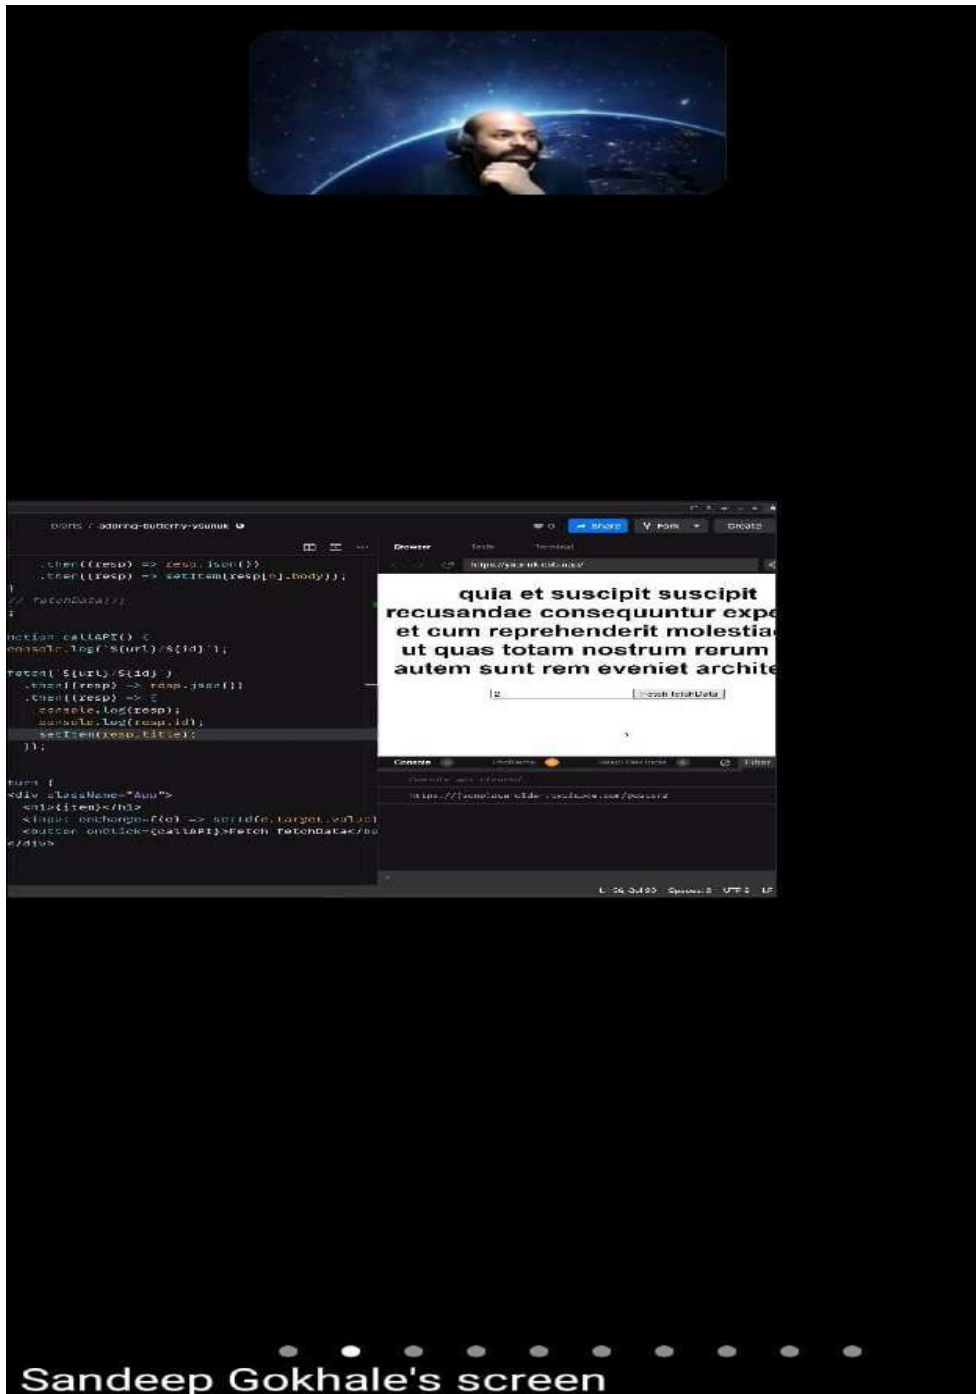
Drafts / adoring-butterfly-ysunuk

Share
Fork
Create

.then((resp) => resp.json())
.then((resp) => setItem(resp[0].body));
}
// fetchData();
}

nction callAPI() {
console.log(`${url}/${id}`);

fetch(`${url}/${id}`)
.then((resp) => resp.json())
.then((resp) => {
console.log(resp);
console.log(resp.id);
setItem(resp.title);
});

turn (
<div className="App">
<h1>{item}</h1>
<input onChange={(e) => setId(e.target.value)}
<button onClick={callAPI}>Fetch fetchData</bu
</div>

Browser
Tests
Terminal

https://ysunuk.csb.app/

quia et suscipit suscipit recusandae consequuntur expe et cum reprehenderit molestia ut quas totam nostrum rerum autem sunt rem eveniet archite

2
Fetch fetchData

Console
Problems
React DevTools
Filter

Console was cleared

https://jsonplaceholder.typicode.com/posts/2

Ln 24, Col 30  Spaces: 2  UTF-8  LF

Sandeep Gokhale's screen